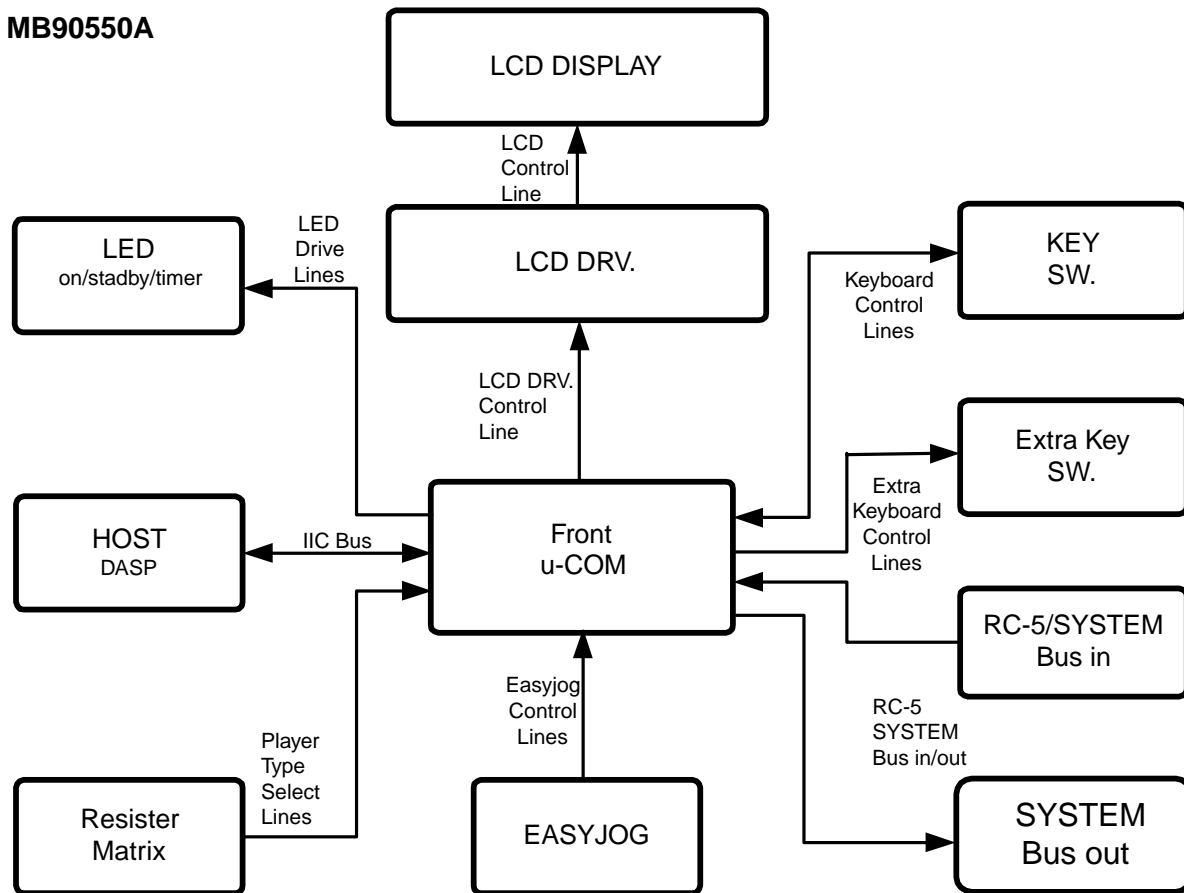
MB90550A

LCD DISPLAY

LCD Control Line

LED on/stadby/timer

LED Drive Lines

LCD DRV.

KEY SW.

Keyboard Control Lines

LCD DRV. Control Line

Extra Key SW.

Extra Keyboard Control Lines

HOST DASP

IIC Bus

Front u-COM

RC-5/SYSTEM Bus in

Easyjog Control Lines

RC-5 SYSTEM Bus in/out

Player Type Select Lines

Resister Matrix

EASYJOG

SYSTEM Bus out